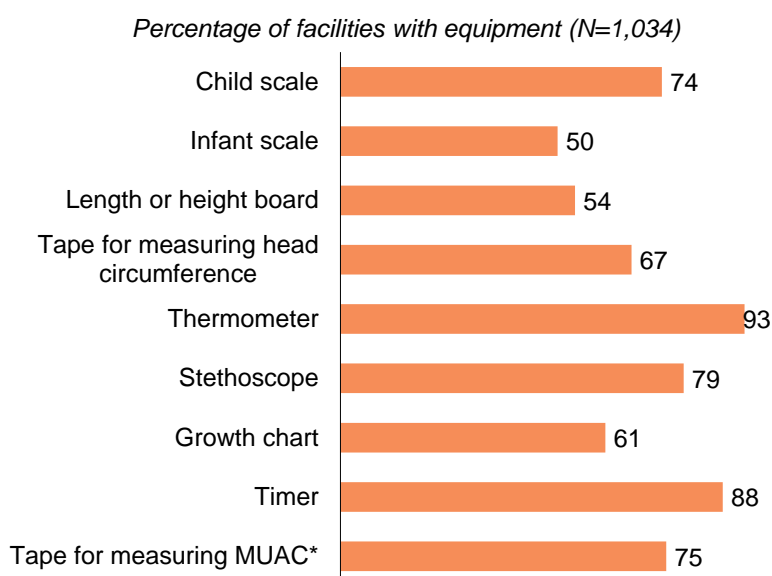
Percentage of facilities with equipment (N=1,034)

| | |
|---|---|
| Child scale | 74 |
| Infant scale | 50 |
| Length or height board | 54 |
| Tape for measuring head circumference | 67 |
| Thermometer | 93 |
| Stethoscope | 79 |
| Growth chart | 61 |
| Timer | 88 |
| Tape for measuring MUAC* | 75 |